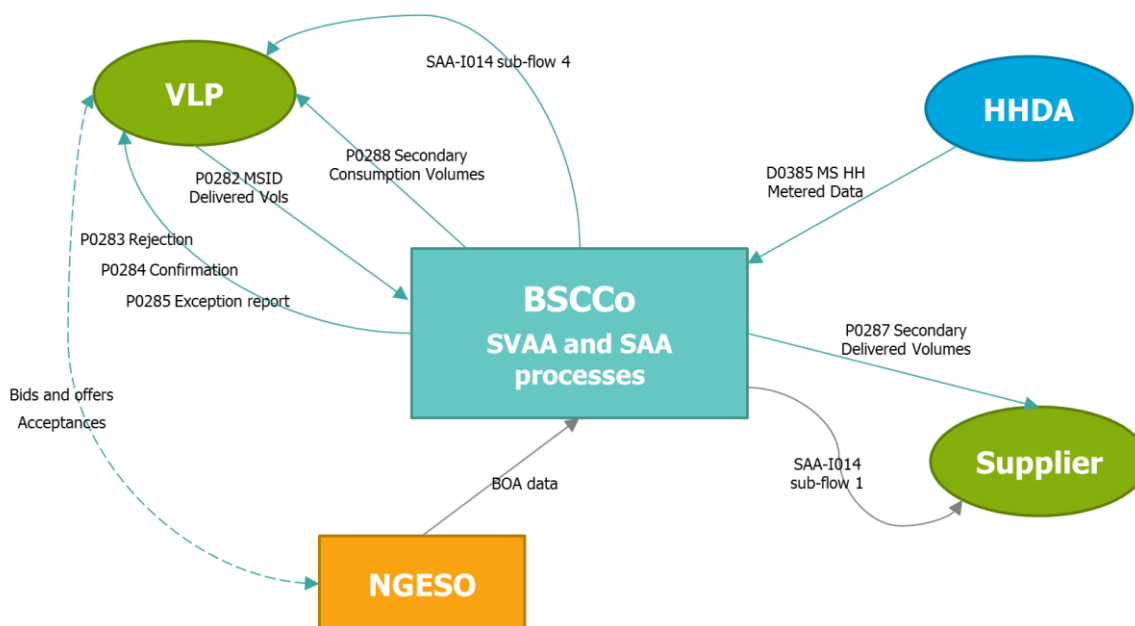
VLP

SAA-I014 sub-flow 4

HHDA

P0288 Secondary Consumption Volumes

P0282 MSID Delivered Vols

D0385 MS HH Metered Data

P0283 Rejection

P0284 Confirmation

P0285 Exception report

BSCCo

SVAA and SAA processes

P0287 Secondary Delivered Volumes

Bids and offers

Acceptances

Supplier

SAA-I014 sub-flow 1

BOA data

NGESO